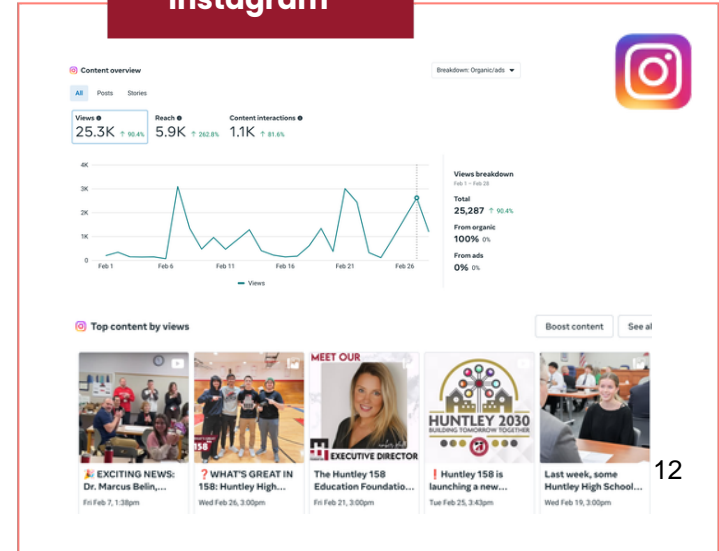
Instagram

Content overview

Breakdown: Organic/ads

All Posts Stories

Views 25.3K ↑ 90.4%

Reach 5.9K ↑ 262.8%

Content interactions 1.1K ↑ 81.6%

4K
3K
2K
1K
0

Feb 1 Feb 6 Feb 11 Feb 16 Feb 21 Feb 26

— Views

Views breakdown
Feb 1 – Feb 28

Total
25,287 ↑ 90.4%

From organic
100% 0%

From ads
0% 0%

Top content by views

Boost content

See al

MEET OUR

EXECUTIVE DIRECTOR

HUNTLEY 2030
BUILDING TOMORROW TOGETHER

🎉 EXCITING NEWS: Dr. Marcus Belin,...
Fri Feb 7, 1:38pm

❓WHAT'S GREAT IN 158: Huntley High...
Wed Feb 26, 3:00pm

The Huntley 158 Education Foundatio...
Fri Feb 21, 3:00pm

❗Huntley 158 is launching a new...
Tue Feb 25, 3:43pm

Last week, some Huntley High School...
Wed Feb 19, 3:00pm

12